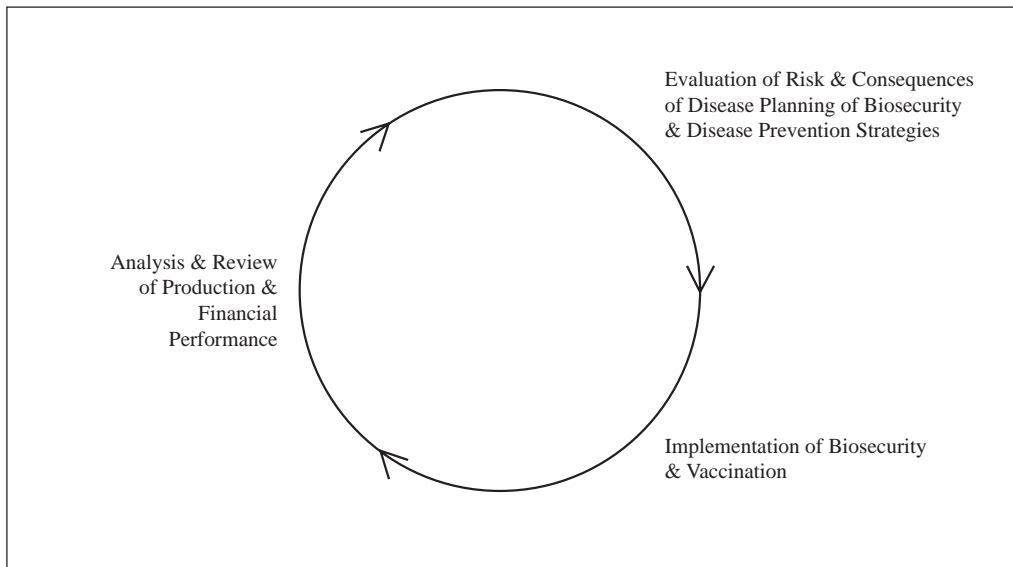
Evaluation of Risk & Consequences of Disease Planning of Biosecurity & Disease Prevention Strategies

Implementation of Biosecurity & Vaccination

Analysis & Review of Production & Financial Performance